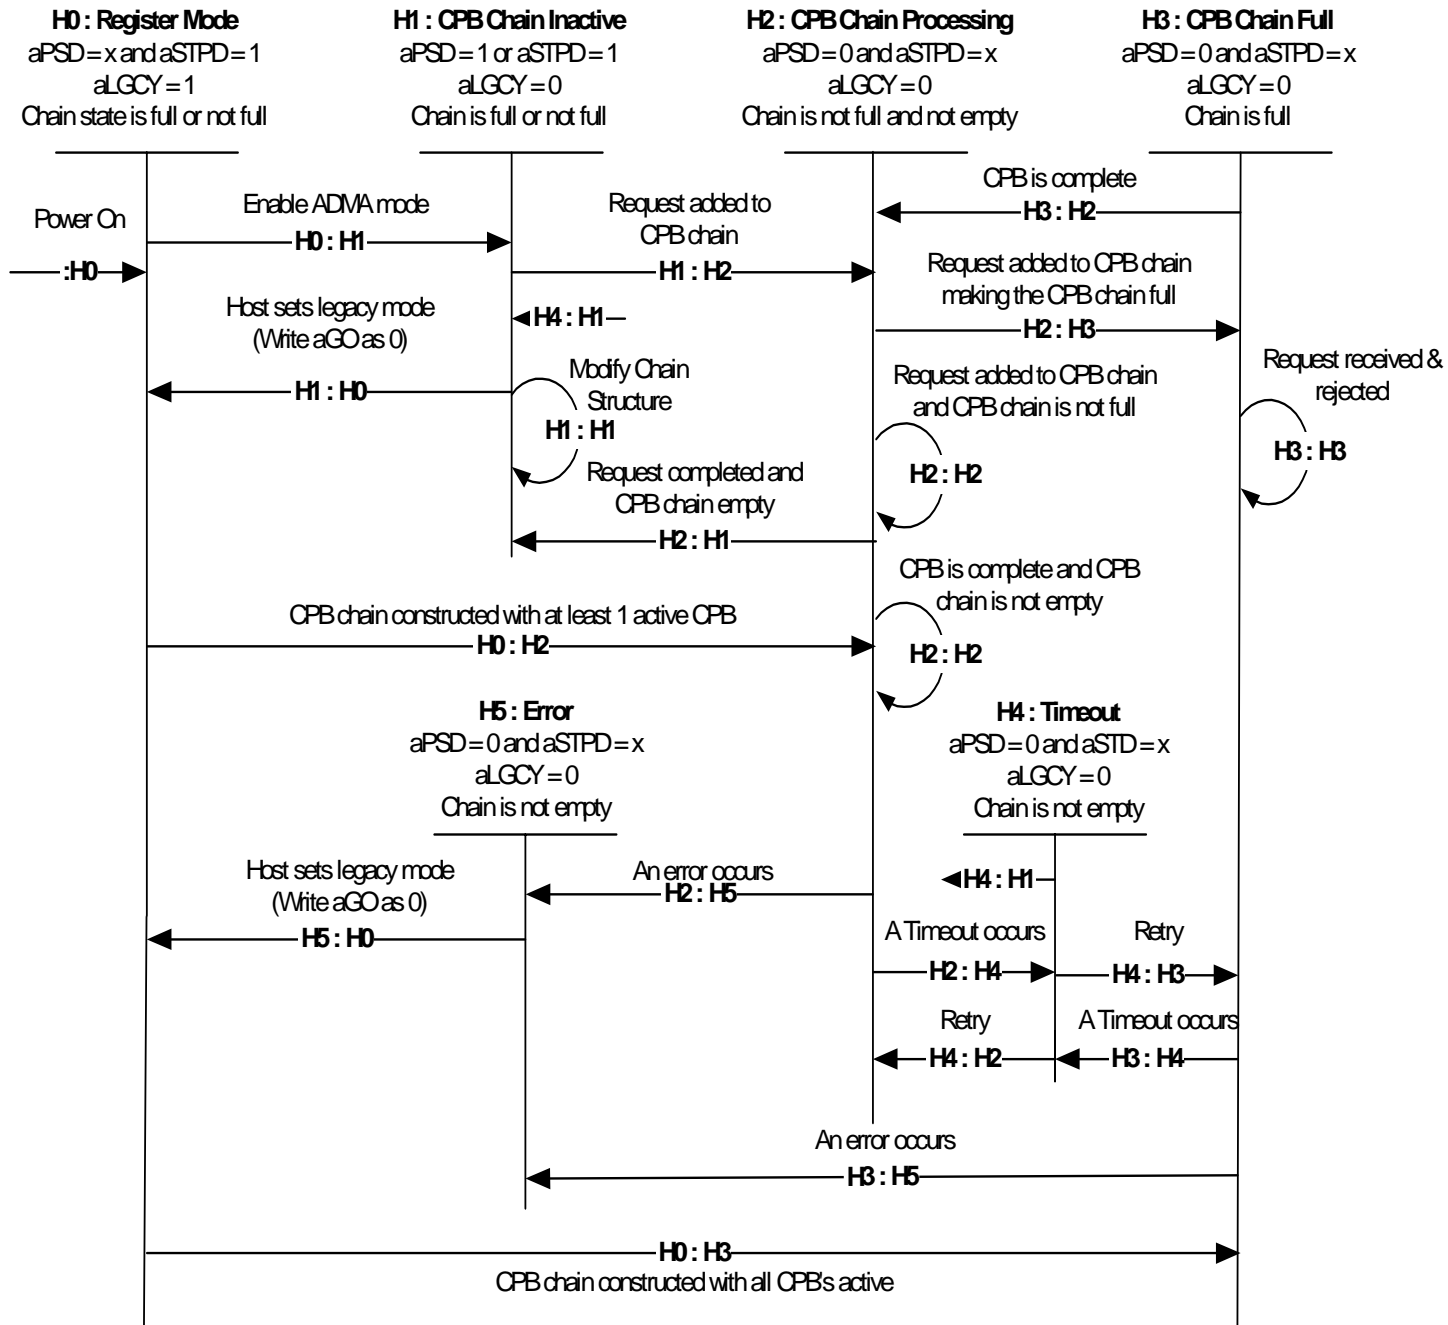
**H0 : Register Mode**
aPSD = x and aSTPD = 1
aLGCY = 1
Chain state is full or not full

**H1 : CPB Chain Inactive**
aPSD = 1 or aSTPD = 1
aLGCY = 0
Chain is full or not full

**H2 : CPB Chain Processing**
aPSD = 0 and aSTPD = x
aLGCY = 0
Chain is not full and not empty

**H3 : CPB Chain Full**
aPSD = 0 and aSTPD = x
aLGCY = 0
Chain is full

CPB is complete
**H3 : H2**

Power On
**:H0**

Enable ADMA mode
**H0 : H1**

Request added to CPB chain
**H1 : H2**

Request added to CPB chain making the CPB chain full
**H2 : H3**

Host sets legacy mode (Write aGO as 0)
**H1 : H0**

**H4 : H1**

Modify Chain Structure
**H1 : H1**

Request added to CPB chain and CPB chain is not full
**H2 : H2**

Request received & rejected
**H3 : H3**

Request completed and CPB chain empty
**H2 : H1**

CPB is complete and CPB chain is not empty
**H2 : H2**

CPB chain constructed with at least 1 active CPB
**H0 : H2**

**H5 : Error**
aPSD = 0 and aSTPD = x
aLGCY = 0
Chain is not empty

**H4 : Timeout**
aPSD = 0 and aSTD = x
aLGCY = 0
Chain is not empty

Host sets legacy mode (Write aGO as 0)
**H5 : H0**

An error occurs
**H2 : H5**

**H4 : H1**

A Timeout occurs
**H2 : H4**

Retry
**H4 : H3**

Retry
**H4 : H2**

A Timeout occurs
**H3 : H4**

An error occurs
**H3 : H5**

**H0 : H3**
CPB chain constructed with all CPB's active